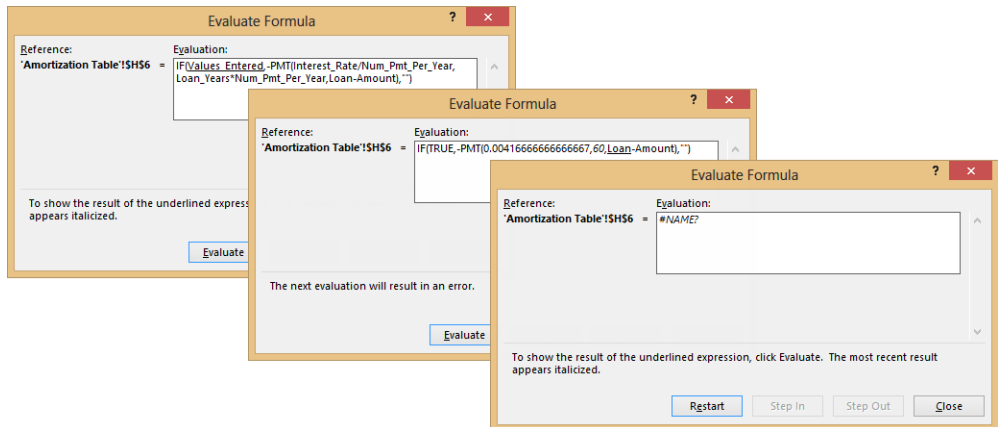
Evaluate Formula

?

Reference:
'Amortization Table'!$H$6 =

Evaluation:
IF(Values_Entered,-PMT(Interest_Rate/Num_Pmt_Per_Year, Loan_Years*Num_Pmt_Per_Year,Loan-Amount),"")

To show the result of the underlined express appears italicized.

Evaluate

Evaluate Formula

?

Reference:
'Amortization Table'!$H$6 =

Evaluation:
IF(TRUE,-PMT(0.00416666666666667,60,Loan-Amount),"")

The next evaluation will result in an error.

Evaluate

Evaluate Formula

?

Reference:
'Amortization Table'!$H$6 =

Evaluation:
#NAME?

To show the result of the underlined expression, click Evaluate. The most recent result appears italicized.

Restart

Step In

Step Out

Close